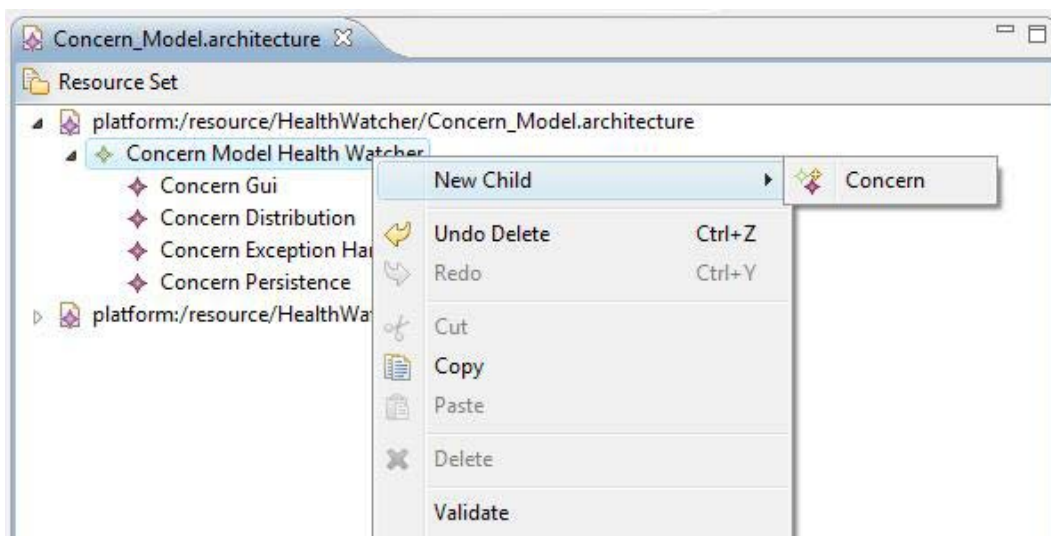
Concern_Model.architecture

Resource Set

platform:/resource/HealthWatcher/Concern_Model.architecture

Concern Model Health Watcher

Concern Gui

Concern Distribution

Concern Exception Ha

Concern Persistence

platform:/resource/HealthWa

New Child

Concern

Undo Delete Ctrl+Z

Redo Ctrl+Y

Cut

Copy

Paste

Delete

Validate